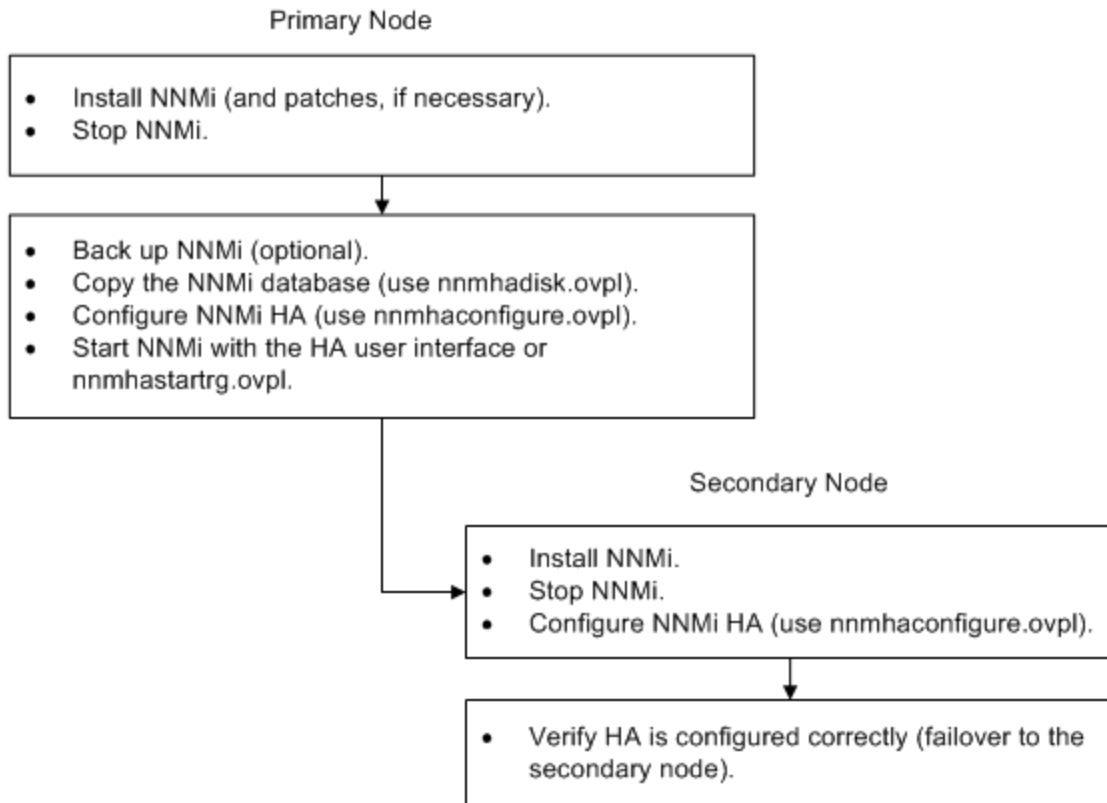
Primary Node

- Install NNMi (and patches, if necessary).
- Stop NNMi.

- Back up NNMi (optional).
- Copy the NNMi database (use nnmhadisk.ovpl).
- Configure NNMi HA (use nnmhaconfigure.ovpl).
- Start NNMi with the HA user interface or nnmhastartrg.ovpl.

Secondary Node

- Install NNMi.
- Stop NNMi.
- Configure NNMi HA (use nnmhaconfigure.ovpl).

- Verify HA is configured correctly (failover to the secondary node).